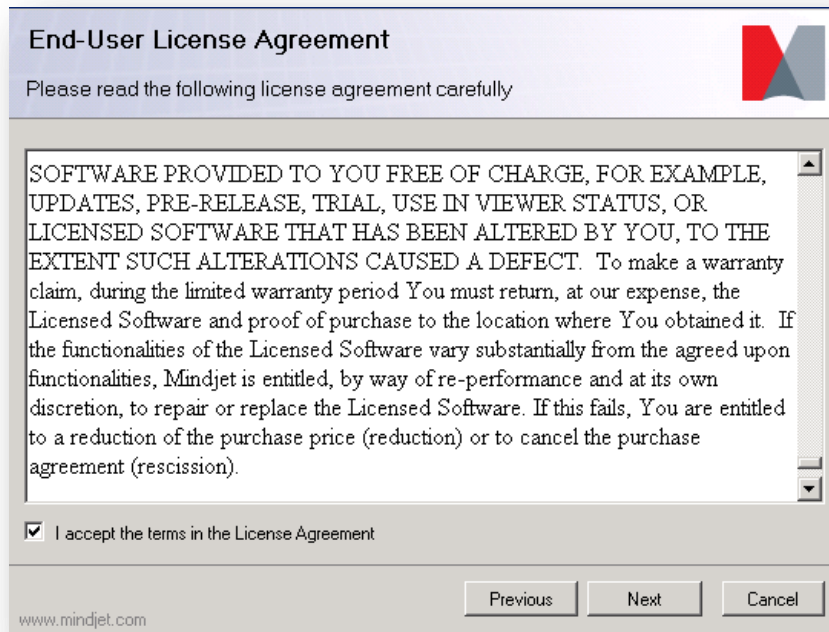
End-User License Agreement

Please read the following license agreement carefully

SOFTWARE PROVIDED TO YOU FREE OF CHARGE, FOR EXAMPLE, UPDATES, PRE-RELEASE, TRIAL, USE IN VIEWER STATUS, OR LICENSED SOFTWARE THAT HAS BEEN ALTERED BY YOU, TO THE EXTENT SUCH ALTERATIONS CAUSED A DEFECT. To make a warranty claim, during the limited warranty period You must return, at our expense, the Licensed Software and proof of purchase to the location where You obtained it. If the functionalities of the Licensed Software vary substantially from the agreed upon functionalities, Mindjet is entitled, by way of re-performance and at its own discretion, to repair or replace the Licensed Software. If this fails, You are entitled to a reduction of the purchase price (reduction) or to cancel the purchase agreement (rescission).

I accept the terms in the License Agreement

www.mindjet.com

Previous

Next

Cancel